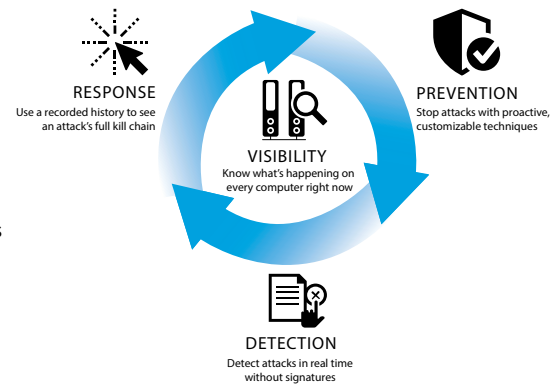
RESPONSE
Use a recorded history to see an attack's full kill chain

PREVENTION
Stop attacks with proactive, customizable techniques

VISIBILITY
Know what's happening on every computer right now

DETECTION
Detect attacks in real time without signatures